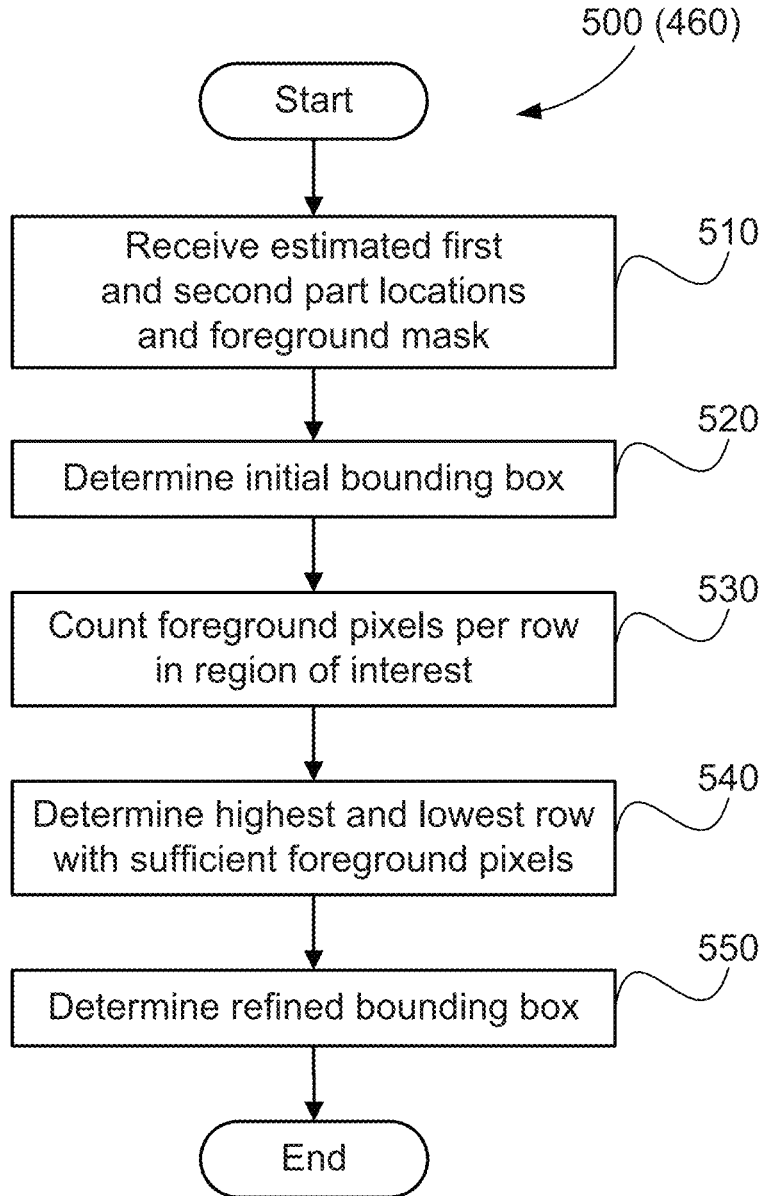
500 (460)

Start

Receive estimated first and second part locations and foreground mask

510

Determine initial bounding box

520

Count foreground pixels per row in region of interest

530

Determine highest and lowest row with sufficient foreground pixels

540

Determine refined bounding box

550

End